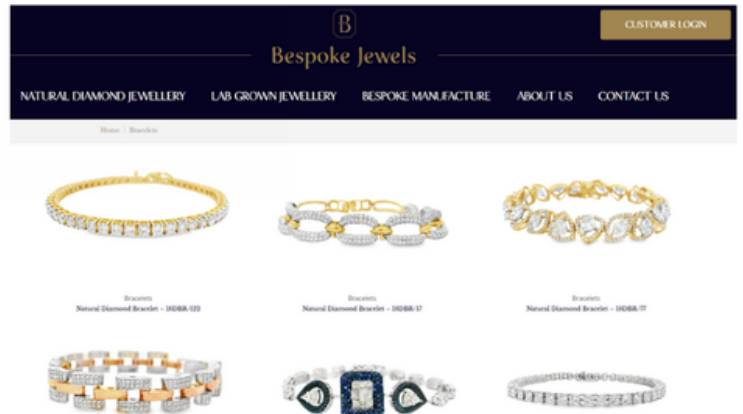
B

Bespoke Jewels

CUSTOMER LOGIN

NATURAL DIAMOND JEWELLERY LAB GROWN JEWELLERY BESPOKE MANUFACTURE ABOUT US CONTACT US

Home / Bracelets

Bracelets
Natural Diamond Bracelet – 16DBR/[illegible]

Bracelets
Natural Diamond Bracelet – 16DBR/17

Bracelets
Natural Diamond Bracelet – 16DBR/77